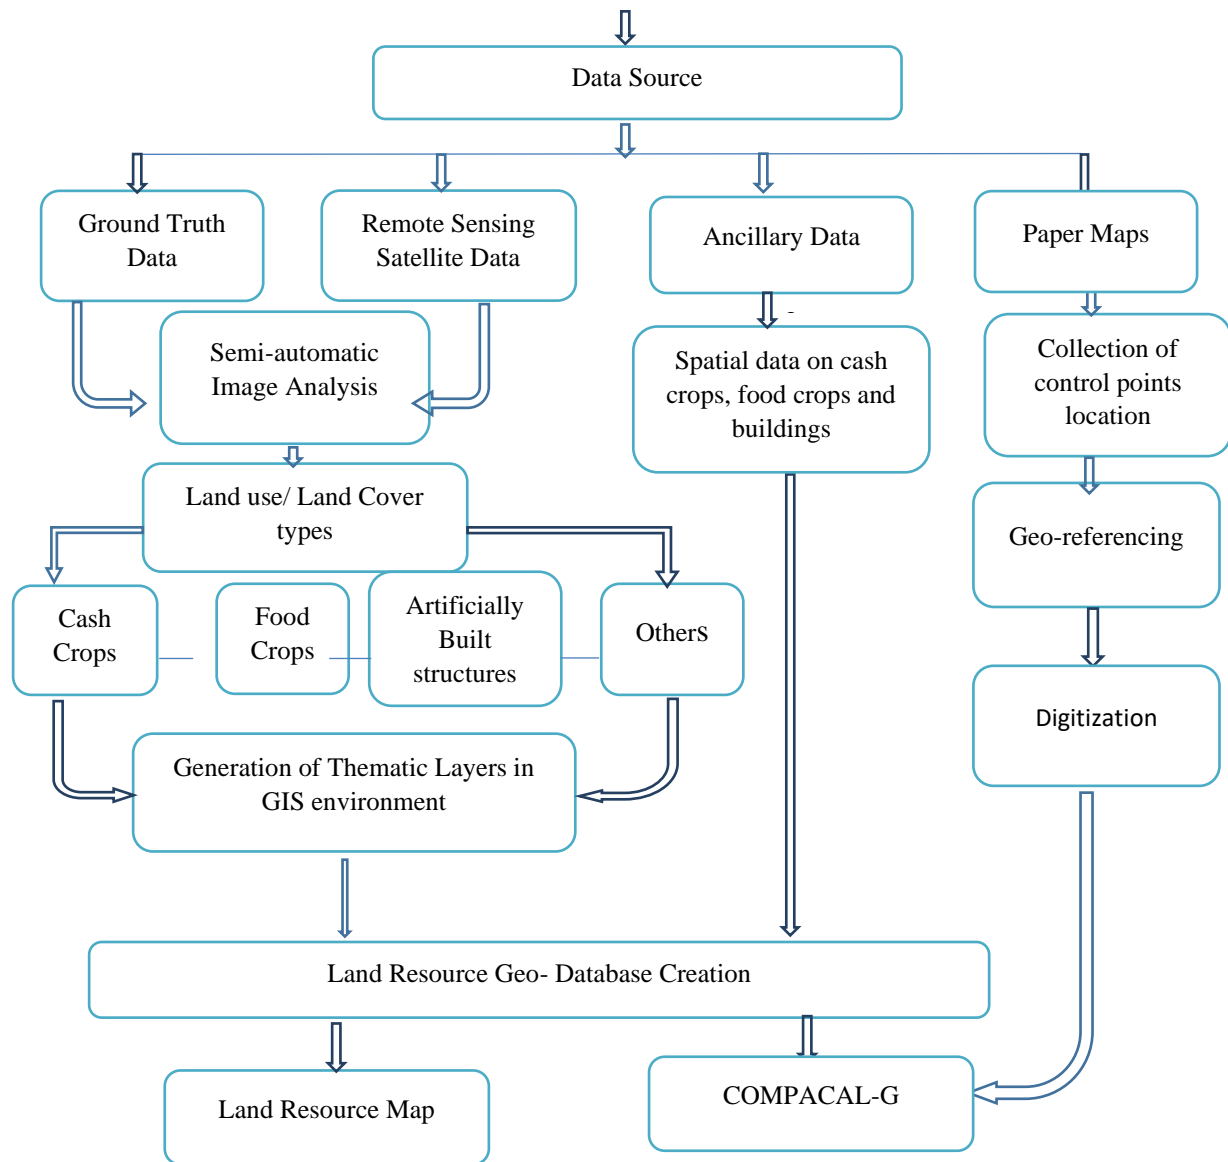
Data Source

Ground Truth Data

Remote Sensing Satellite Data

Ancillary Data

Paper Maps

Semi-automatic Image Analysis

Spatial data on cash crops, food crops and buildings

Collection of control points location

Land use/ Land Cover types

Geo-referencing

Cash Crops

Food Crops

Artificially Built structures

Others

Digitization

Generation of Thematic Layers in GIS environment

Land Resource Geo- Database Creation

Land Resource Map

COMPACAL-G